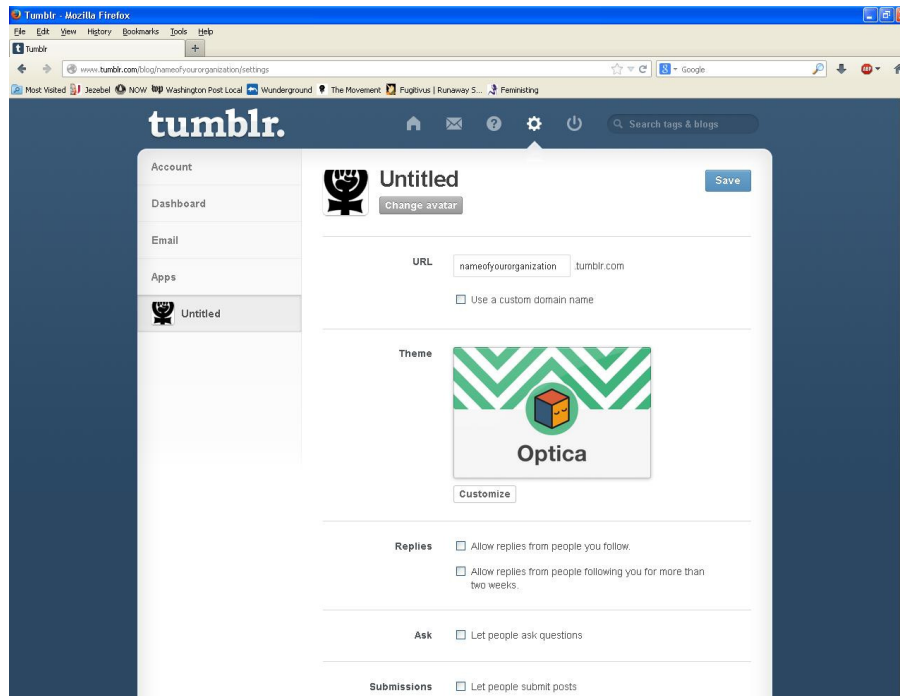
Tumblr - Mozilla Firefox

File Edit View History Bookmarks Tools Help

Tumblr +

www.tumblr.com/blog/nameofyourorganization/settings

Google

Most Visited Jezebel NOW Washington Post Local Wunderground The Movement Fugitivus | Runaway S... Feministing

tumblr.

Search tags & blogs

Account

Dashboard

Email

Apps

Untitled

Untitled

Change avatar

Save

URL nameofyourorganization .tumblr.com

Use a custom domain name

Theme

Optica

Customize

Replies Allow replies from people you follow.

Allow replies from people following you for more than two weeks.

Ask Let people ask questions

Submissions Let people submit posts